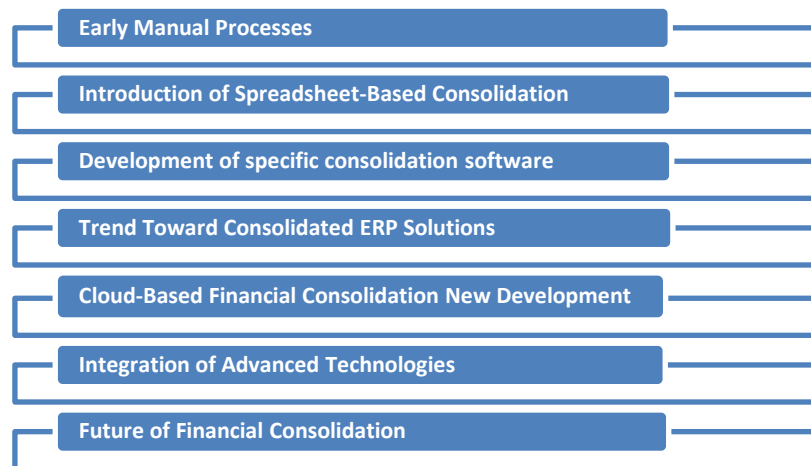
Early Manual Processes

Introduction of Spreadsheet-Based Consolidation

Development of specific consolidation software

Trend Toward Consolidated ERP Solutions

Cloud-Based Financial Consolidation New Development

Integration of Advanced Technologies

Future of Financial Consolidation